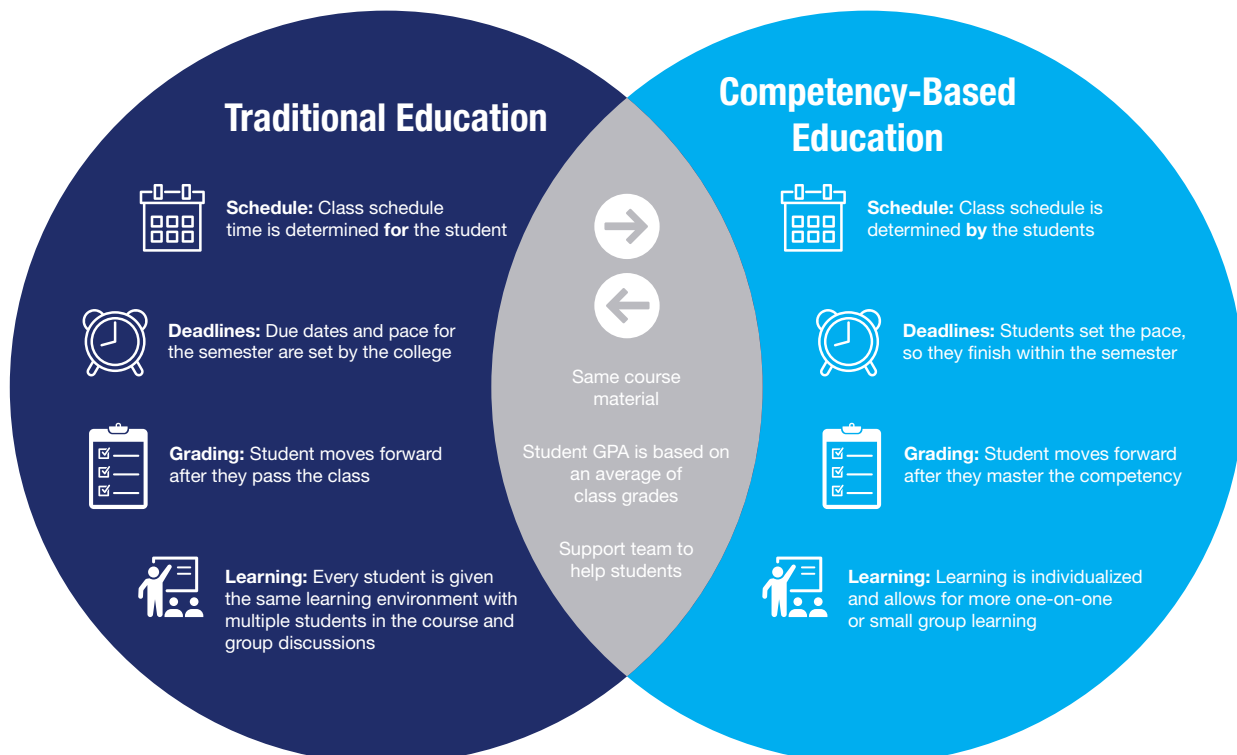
Traditional Education

Schedule: Class schedule time is determined for the student

Deadlines: Due dates and pace for the semester are set by the college

Grading: Student moves forward after they pass the class

Learning: Every student is given the same learning environment with multiple students in the course and group discussions

Same course material

Student GPA is based on an average of class grades

Support team to help students

Competency-Based Education

Schedule: Class schedule is determined by the students

Deadlines: Students set the pace, so they finish within the semester

Grading: Student moves forward after they master the competency

Learning: Learning is individualized and allows for more one-on-one or small group learning